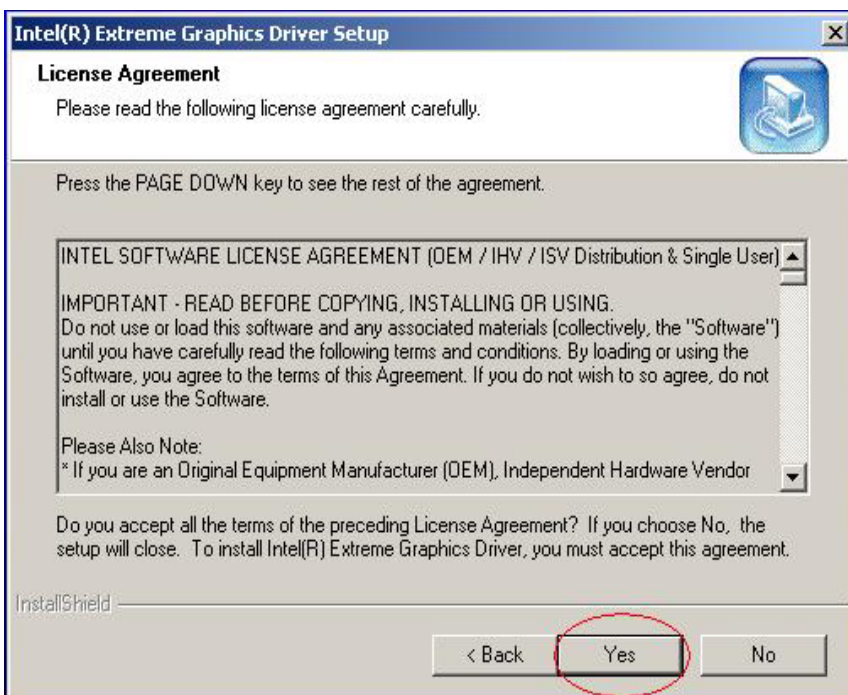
Intel(R) Extreme Graphics Driver Setup

License Agreement

Please read the following license agreement carefully.

Press the PAGE DOWN key to see the rest of the agreement.

INTEL SOFTWARE LICENSE AGREEMENT (OEM / IHV / ISV Distribution & Single User)

IMPORTANT - READ BEFORE COPYING, INSTALLING OR USING.
Do not use or load this software and any associated materials (collectively, the "Software") until you have carefully read the following terms and conditions. By loading or using the Software, you agree to the terms of this Agreement. If you do not wish to so agree, do not install or use the Software.

Please Also Note:
* If you are an Original Equipment Manufacturer (OEM), Independent Hardware Vendor

Do you accept all the terms of the preceding License Agreement? If you choose No, the setup will close. To install Intel(R) Extreme Graphics Driver, you must accept this agreement.

InstallShield

< Back

Yes

No